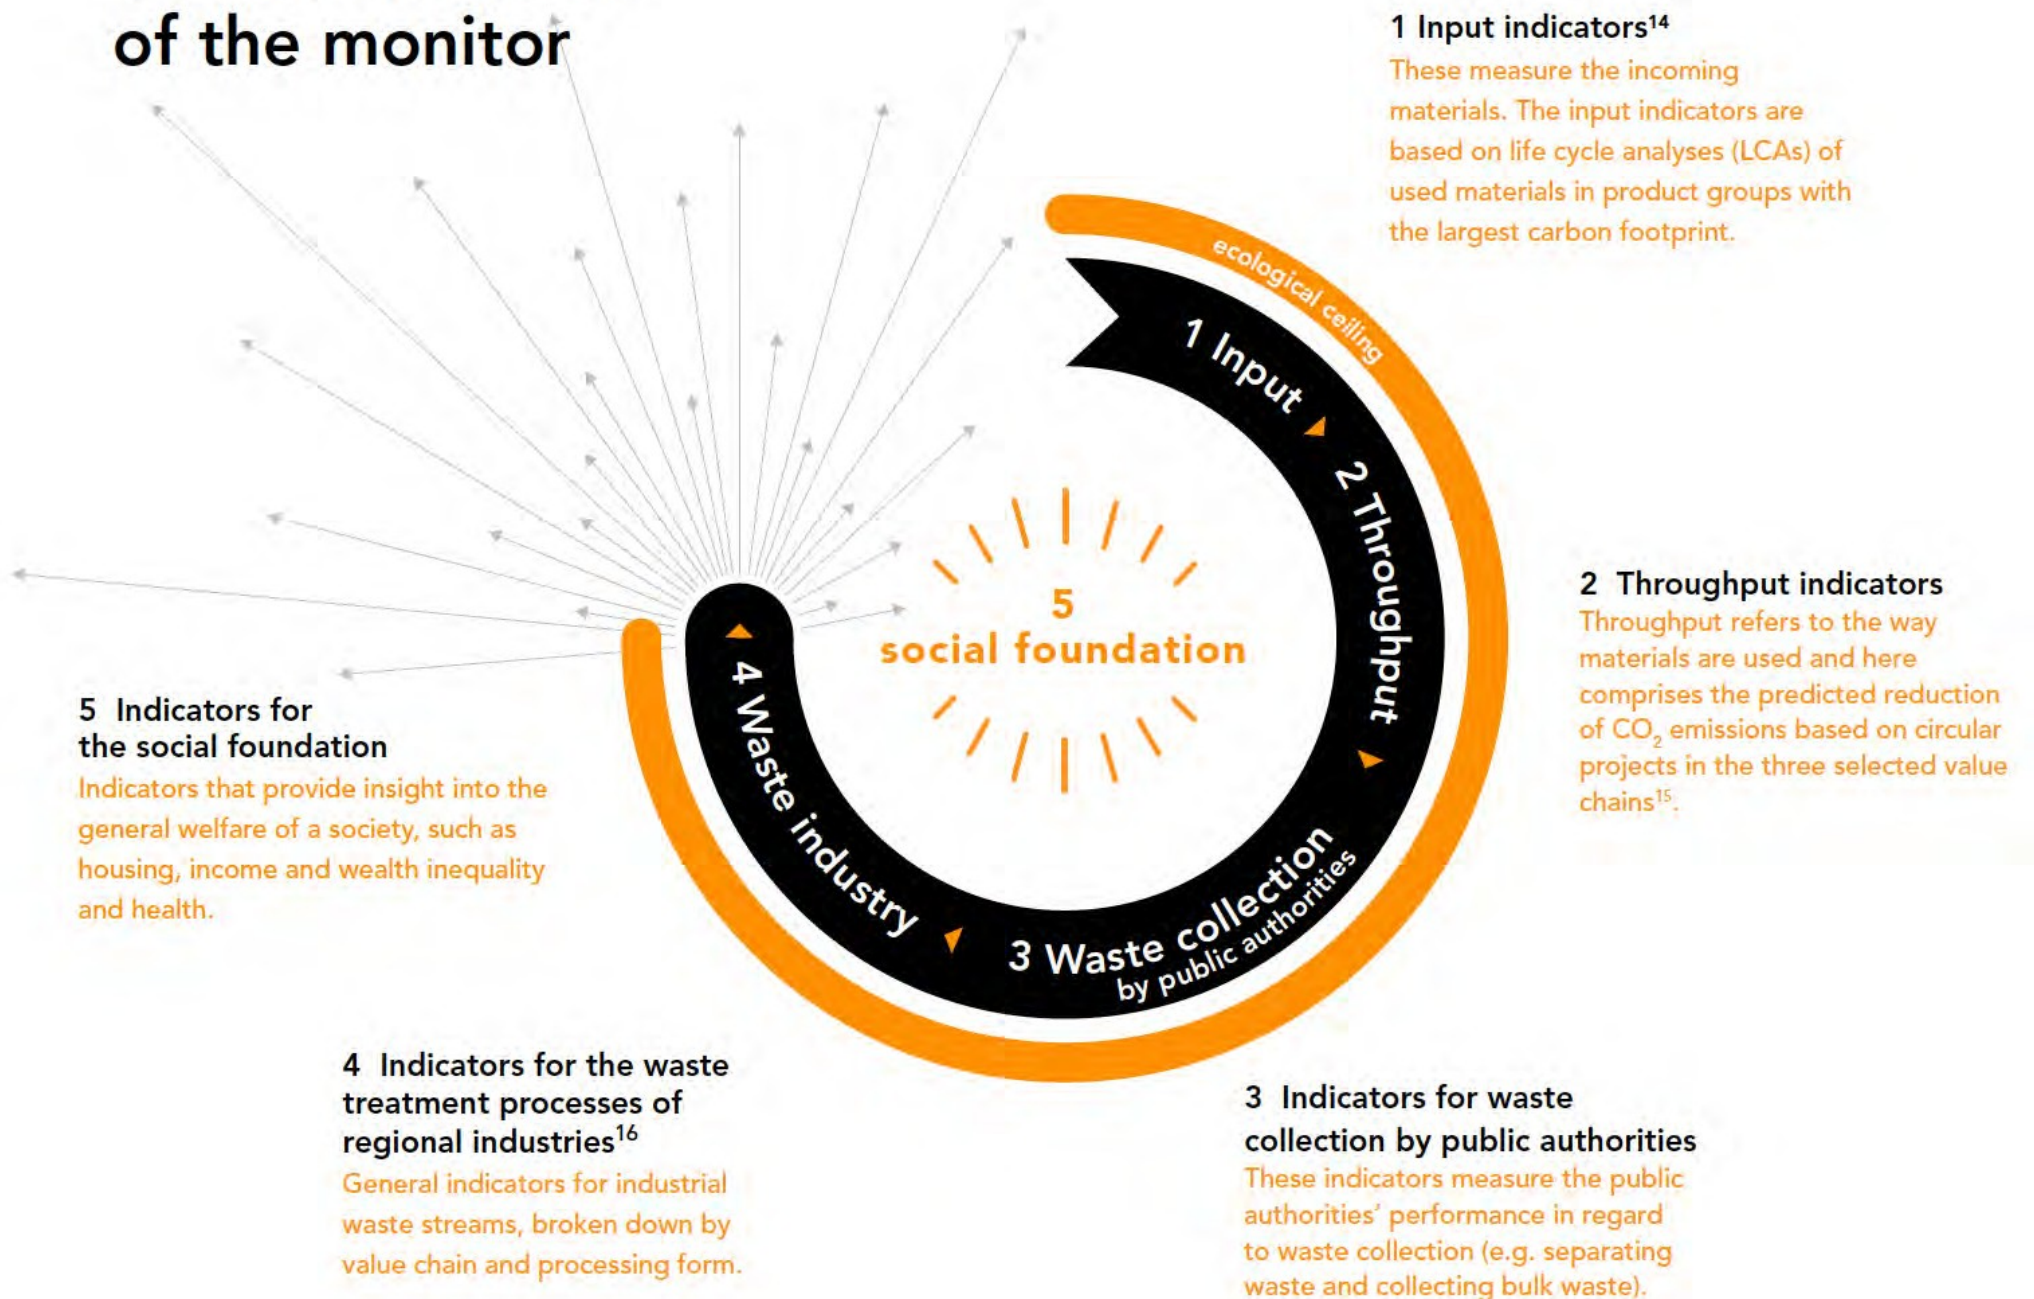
of the monitor

1 Input indicators$^{14}$
These measure the incoming materials. The input indicators are based on life cycle analyses (LCAs) of used materials in product groups with the largest carbon footprint.

ecological ceiling

1 Input

2 Throughput

3 Waste collection
by public authorities

4 Waste industry

5
social foundation

2 Throughput indicators
Throughput refers to the way materials are used and here comprises the predicted reduction of $CO_2$ emissions based on circular projects in the three selected value chains$^{15}$.

5 Indicators for the social foundation
Indicators that provide insight into the general welfare of a society, such as housing, income and wealth inequality and health.

4 Indicators for the waste treatment processes of regional industries$^{16}$
General indicators for industrial waste streams, broken down by value chain and processing form.

3 Indicators for waste collection by public authorities
These indicators measure the public authorities' performance in regard to waste collection (e.g. separating waste and collecting bulk waste).